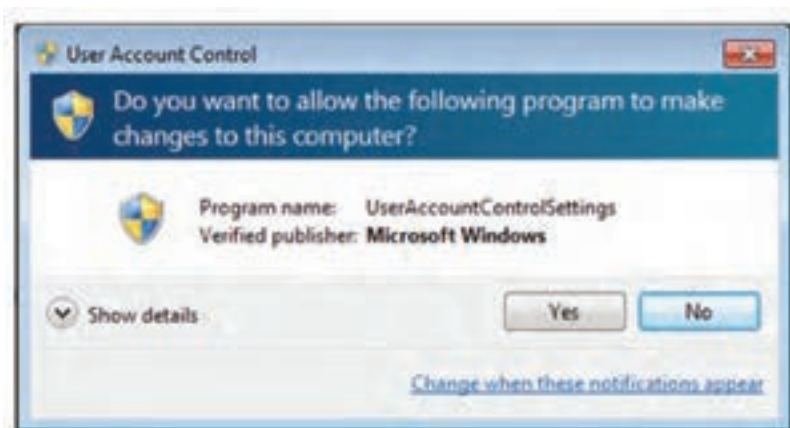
User Account Control

Do you want to allow the following program to make changes to this computer?

Program name: UserAccountControlSettings
Verified publisher: Microsoft Windows

Show details

Yes

No

Change when these notifications appear